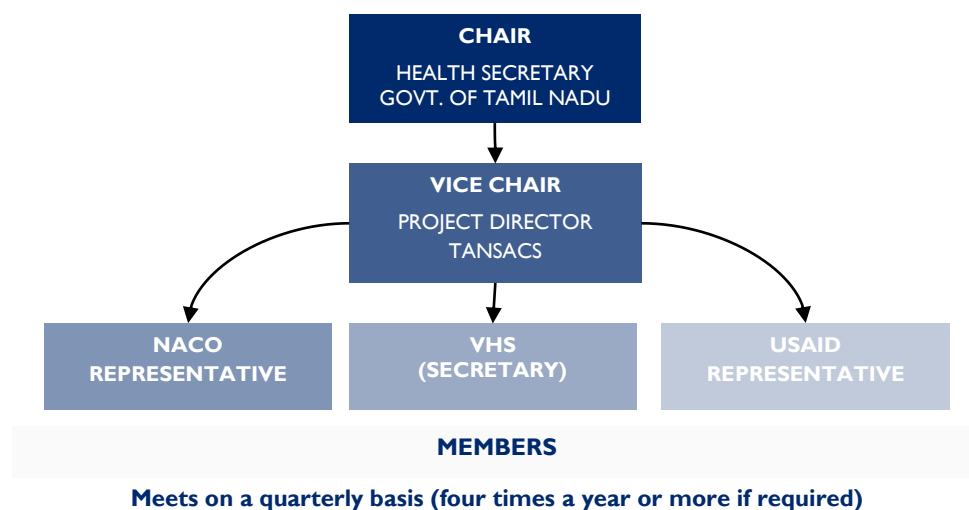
CHAIR
HEALTH SECRETARY
GOVT. OF TAMIL NADU

VICE CHAIR
PROJECT DIRECTOR
TANSACS

NACO REPRESENTATIVE

VHS (SECRETARY)

USAID REPRESENTATIVE

MEMBERS

Meets on a quarterly basis (four times a year or more if required)